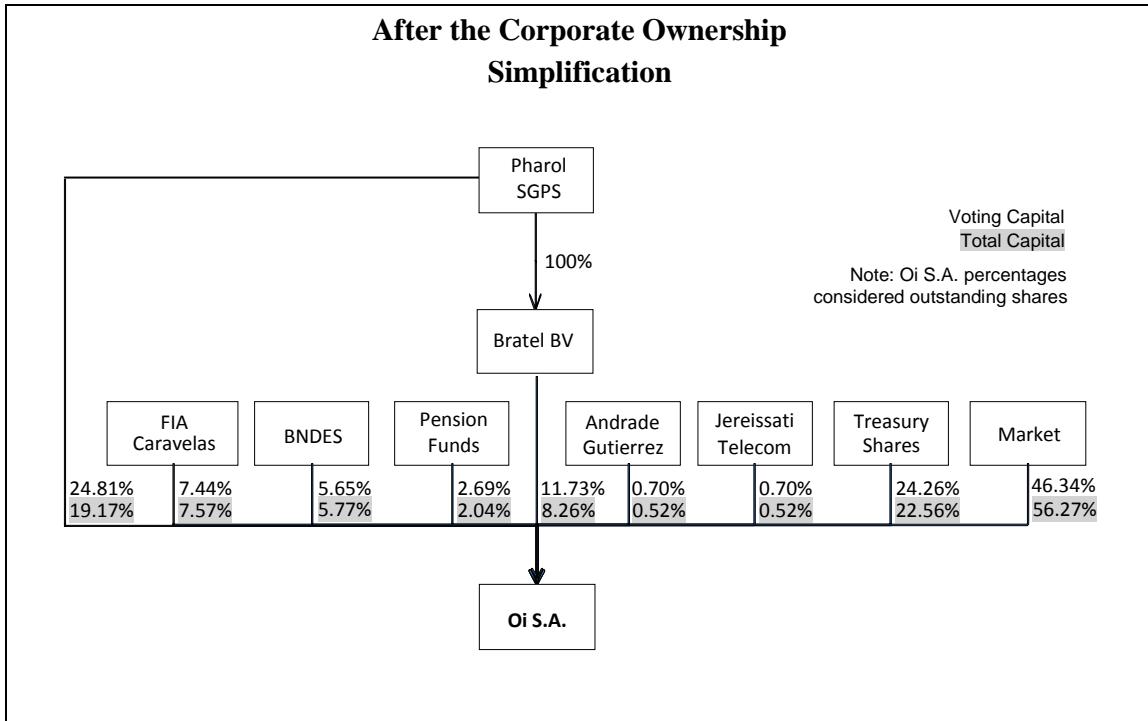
After the Corporate Ownership Simplification

Pharol SGPS

Voting Capital
Total Capital

100%

Note: Oi S.A. percentages considered outstanding shares

Bratel BV

FIA Caravelas

BNDES

Pension Funds

Andrade Gutierrez

Jereissati Telecom

Treasury Shares

Market

24.81%
19.17%

7.44%
7.57%

5.65%
5.77%

2.69%
2.04%

11.73%
8.26%

0.70%
0.52%

0.70%
0.52%

24.26%
22.56%

46.34%
56.27%

Oi S.A.